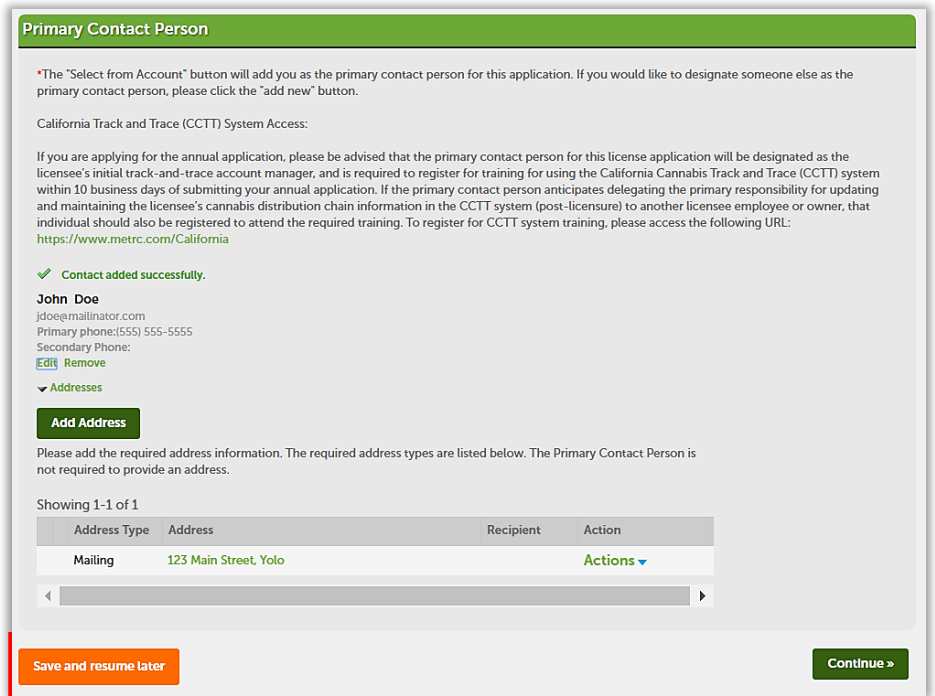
Primary Contact Person

*The "Select from Account" button will add you as the primary contact person for this application. If you would like to designate someone else as the primary contact person, please click the "add new" button.

California Track and Trace (CCTT) System Access:

If you are applying for the annual application, please be advised that the primary contact person for this license application will be designated as the licensee's initial track-and-trace account manager, and is required to register for training for using the California Cannabis Track and Trace (CCTT) system within 10 business days of submitting your annual application. If the primary contact person anticipates delegating the primary responsibility for updating and maintaining the licensee's cannabis distribution chain information in the CCTT system (post-licensure) to another licensee employee or owner, that individual should also be registered to attend the required training. To register for CCTT system training, please access the following URL: https://www.metrc.com/California

Contact added successfully.

John Doe
jdoe@mailinator.com
Primary phone:(555) 555-5555
Secondary Phone:
Edit Remove

Addresses

Add Address

Please add the required address information. The required address types are listed below. The Primary Contact Person is not required to provide an address.

Showing 1-1 of 1

| | Address Type | Address | Recipient | Action |
|---|---|---|---|---|
| | Mailing | 123 Main Street, Yolo | | Actions |

Save and resume later

Continue »